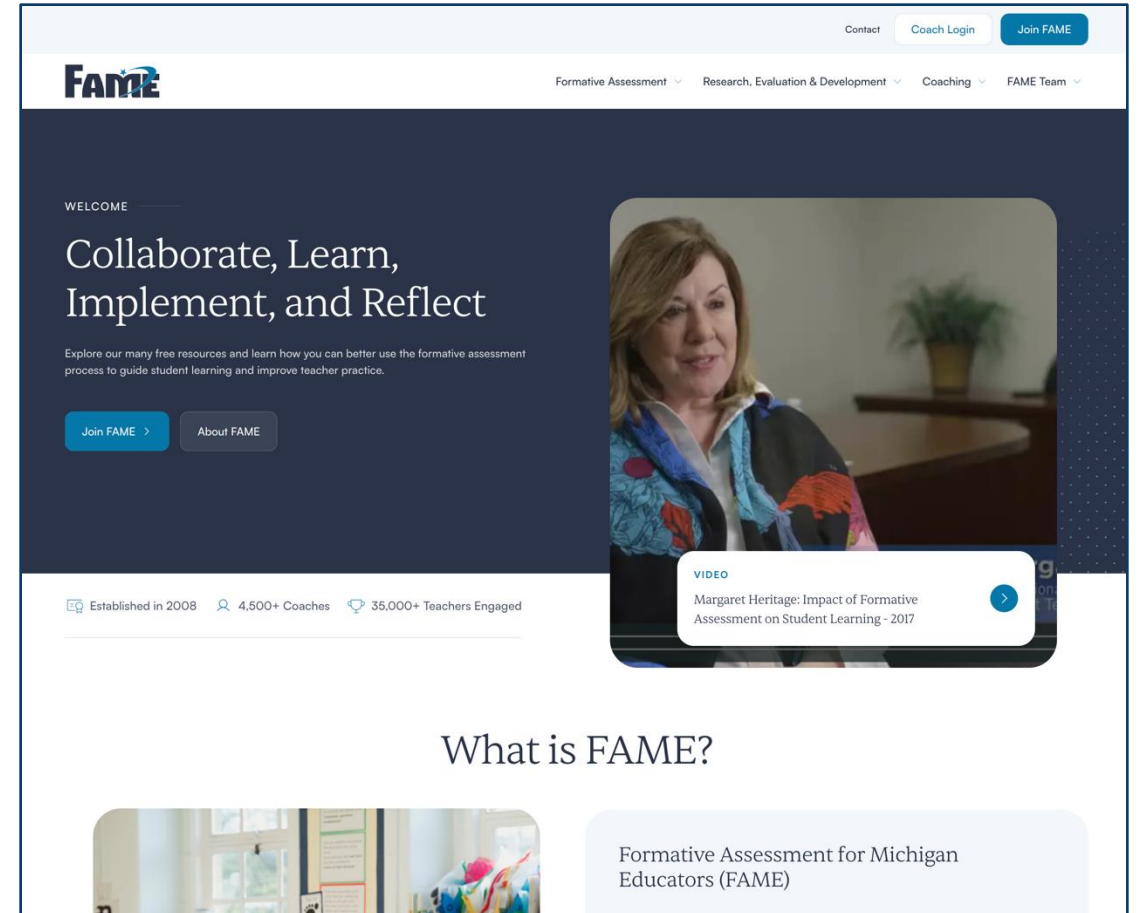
Contact Coach Login Join FAME

FAME

Formative Assessment Research, Evaluation & Development Coaching FAME Team

WELCOME

Collaborate, Learn, Implement, and Reflect

Explore our many free resources and learn how you can better use the formative assessment process to guide student learning and improve teacher practice.

Join FAME > About FAME

VIDEO

Margaret Heritage: Impact of Formative Assessment on Student Learning - 2017

Established in 2008 4,500+ Coaches 35,000+ Teachers Engaged

What is FAME?

Formative Assessment for Michigan Educators (FAME)